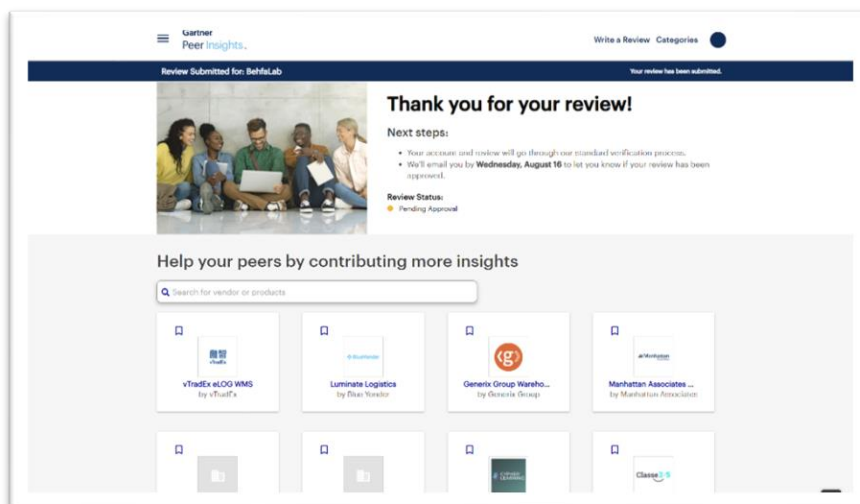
Gartner
Peer Insights.

Write a Review Categories

Review Submitted for: BehfsLab

Your review has been submitted.

Thank you for your review!

Next steps:

• Your account and review will go through our standard verification process.
• We'll email you by **Wednesday, August 16** to let you know if your review has been approved.

Review Status:
Pending Approval

Help your peers by contributing more insights

Search for vendor or products

vTradEx
vTradEx eLOG WMS
by vTradEx

Blue Yonder
Luminate Logistics
by Blue Yonder

g
Generix Group Wareho...
by Generix Group

Manhattan
Manhattan Associates ...
by Manhattan Associates

Classe 3